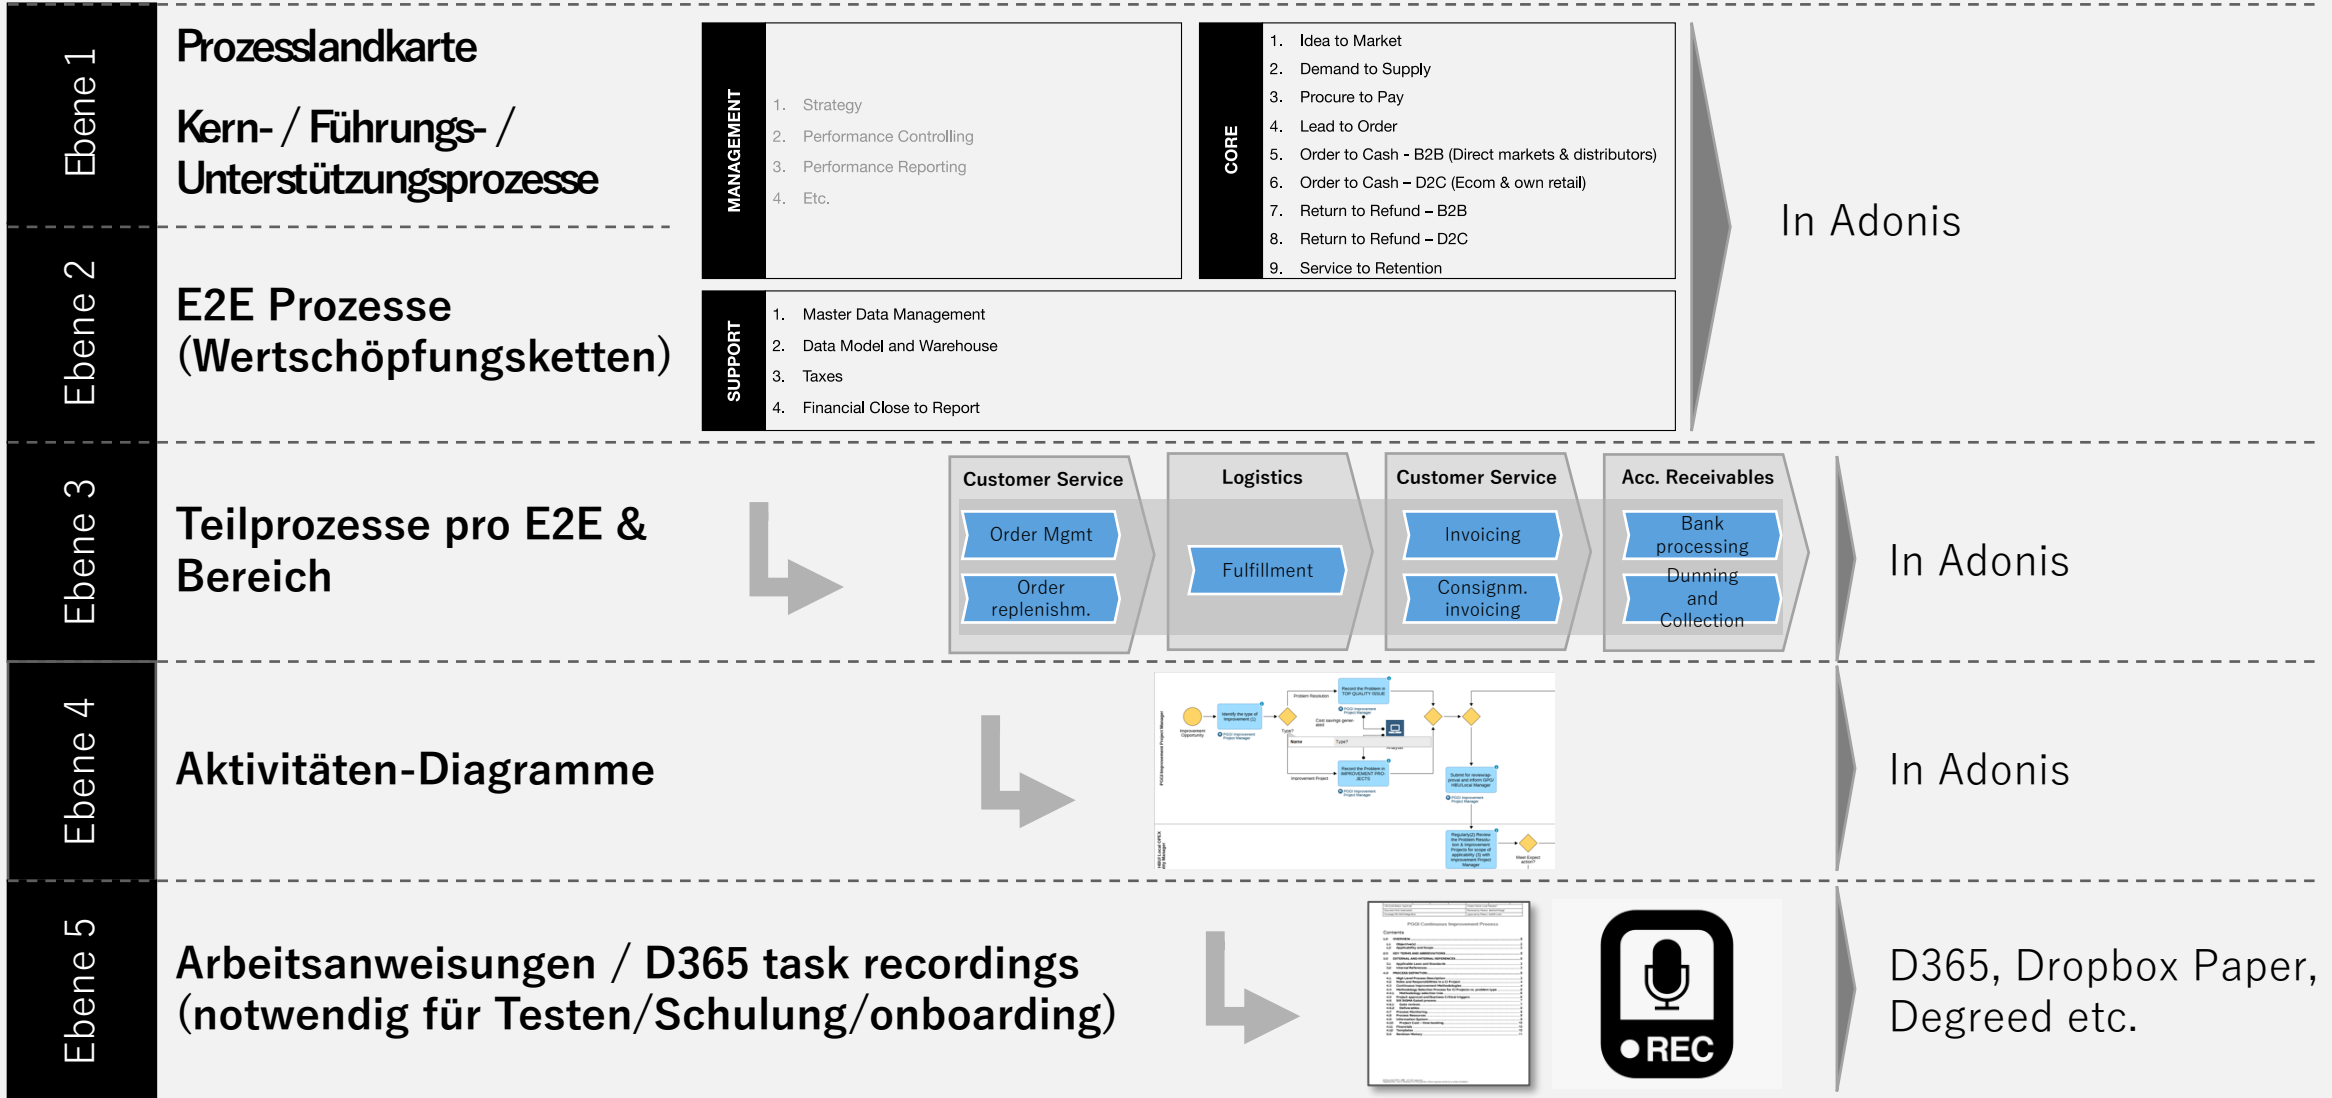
Ebene 1

Prozesslandkarte

Kern- / Führungs- / Unterstützungsprozesse

MANAGEMENT

1. Strategy
2. Performance Controlling
3. Performance Reporting
4. Etc.

CORE

1. Idea to Market
2. Demand to Supply
3. Procure to Pay
4. Lead to Order
5. Order to Cash - B2B (Direct markets & distributors)
6. Order to Cash – D2C (Ecom & own retail)
7. Return to Refund – B2B
8. Return to Refund – D2C
9. Service to Retention

In Adonis

Ebene 2

E2E Prozesse (Wertschöpfungsketten)

SUPPORT

1. Master Data Management
2. Data Model and Warehouse
3. Taxes
4. Financial Close to Report

Ebene 3

Teilprozesse pro E2E & Bereich

Customer Service
Order Mgmt
Order replenishm.

Logistics
Fulfillment

Customer Service
Invoicing
Consignm. invoicing

Acc. Receivables
Bank processing
Dunning and Collection

In Adonis

Ebene 4

Aktivitäten-Diagramme

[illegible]

In Adonis

Ebene 5

Arbeitsanweisungen / D365 task recordings (notwendig für Testen/Schulung/onboarding)

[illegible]

REC

D365, Dropbox Paper, Degreed etc.